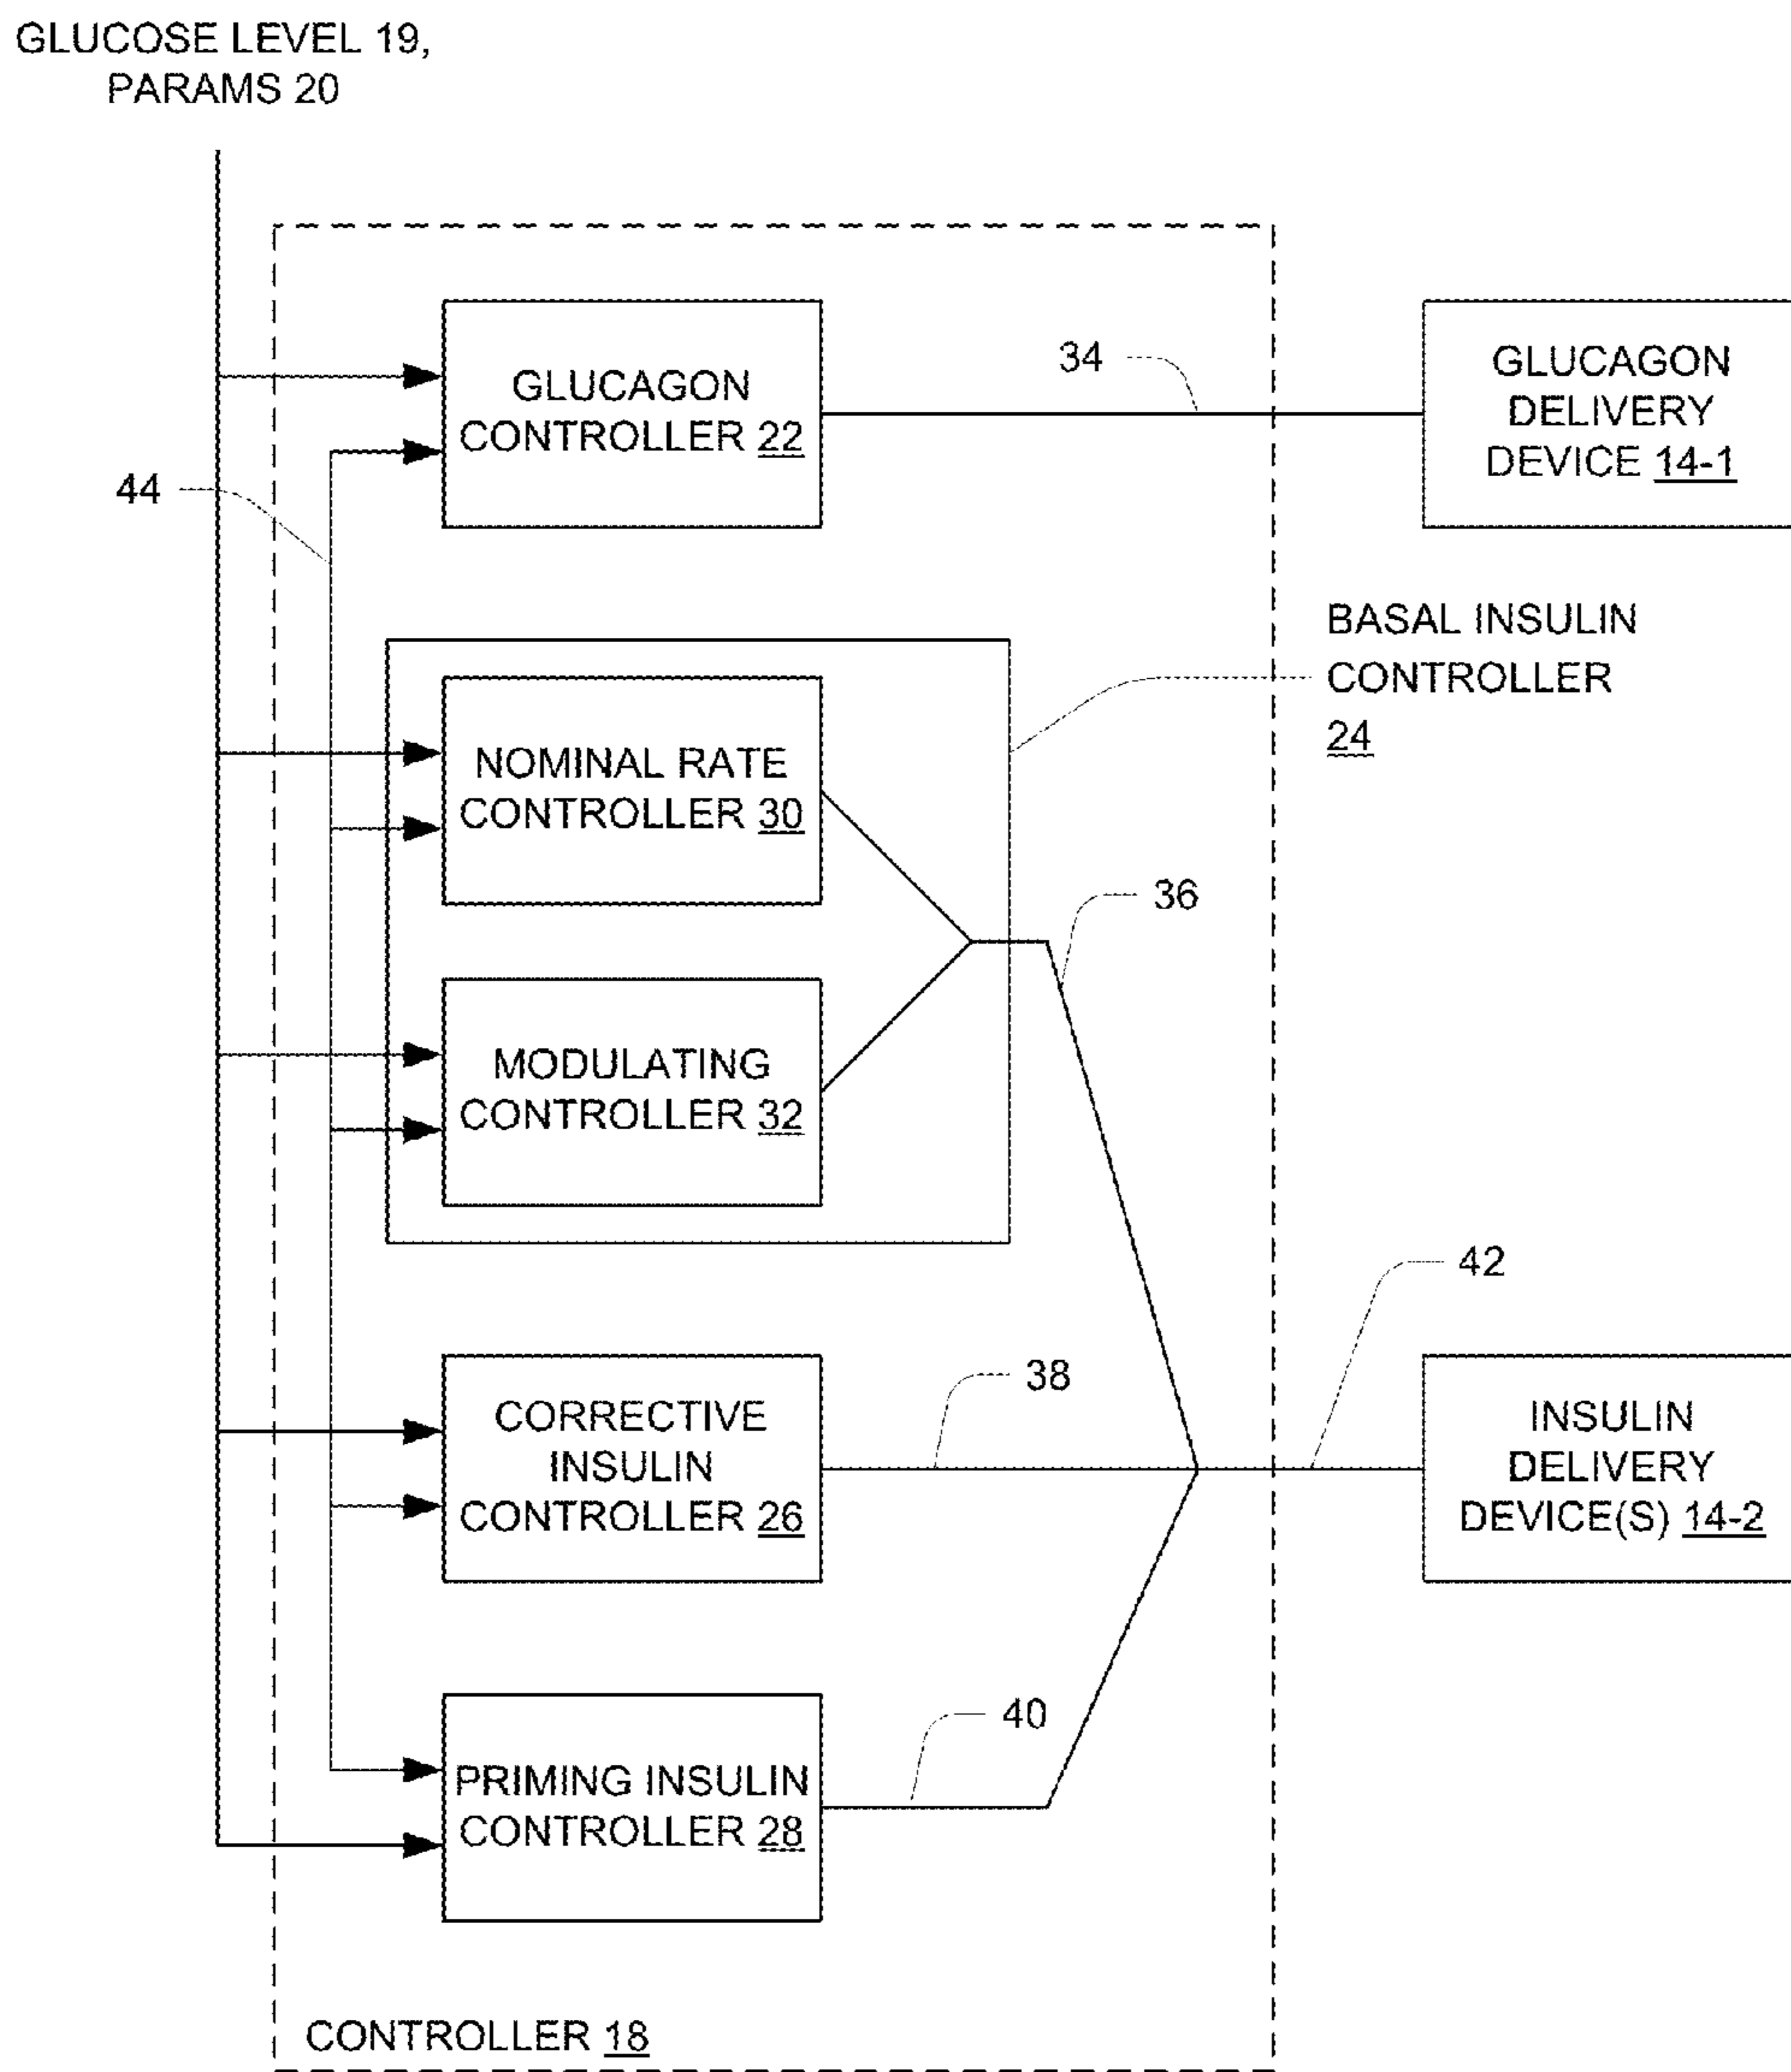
GLUCOSE LEVEL 19,
PARAMS 20

44

GLUCAGON CONTROLLER 22

34

GLUCAGON DELIVERY DEVICE 14-1

BASAL INSULIN CONTROLLER 24

NOMINAL RATE CONTROLLER 30

36

MODULATING CONTROLLER 32

42

38

CORRECTIVE INSULIN CONTROLLER 26

INSULIN DELIVERY DEVICE(S) 14-2

40

PRIMING INSULIN CONTROLLER 28

CONTROLLER 18